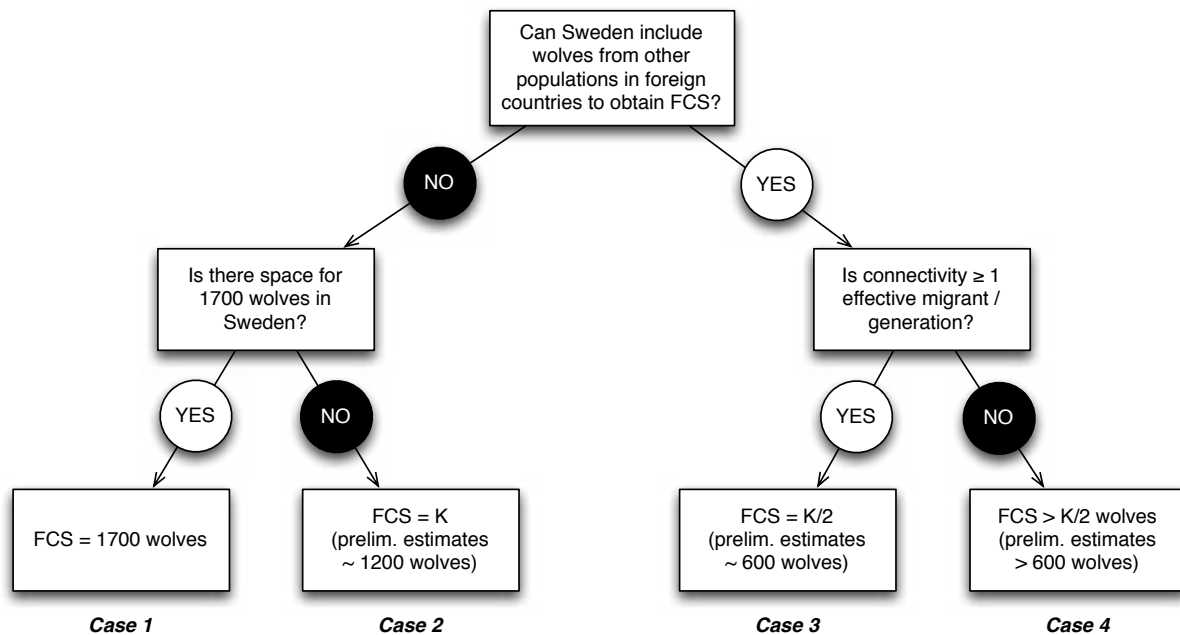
Can Sweden include wolves from other populations in foreign countries to obtain FCS?

NO

YES

Is there space for 1700 wolves in Sweden?

Is connectivity ≥ 1 effective migrant / generation?

YES

NO

YES

NO

FCS = 1700 wolves

FCS = K (prelim. estimates ~ 1200 wolves)

FCS = K/2 (prelim. estimates ~ 600 wolves)

FCS > K/2 wolves (prelim. estimates > 600 wolves)

Case 1

Case 2

Case 3

Case 4